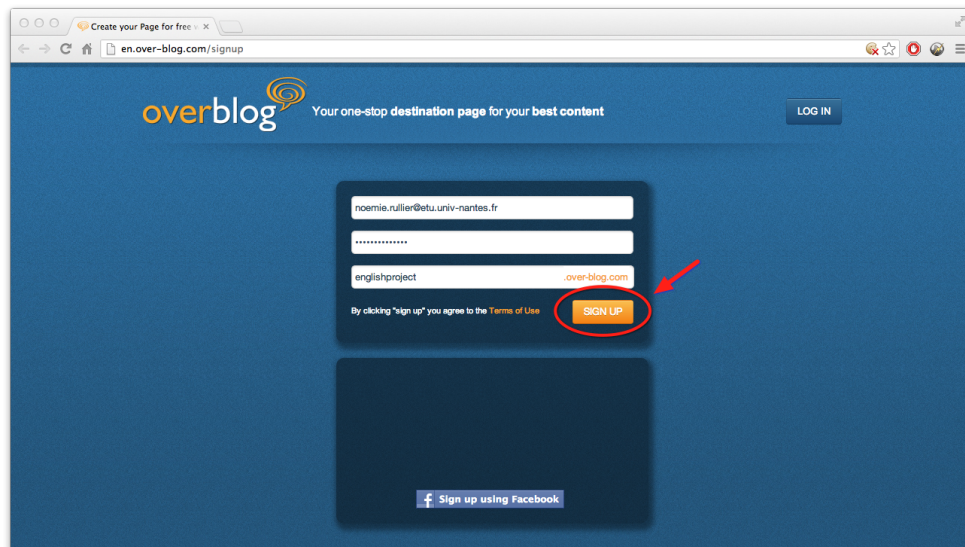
Create your Page for free

en.over-blog.com/signup

overblog Your one-stop destination page for your best content

LOG IN

noemie.rullier@etu.univ-nantes.fr

••••••••••••••

englishproject .over-blog.com

By clicking "sign up" you agree to the Terms of Use

SIGN UP

Sign up using Facebook